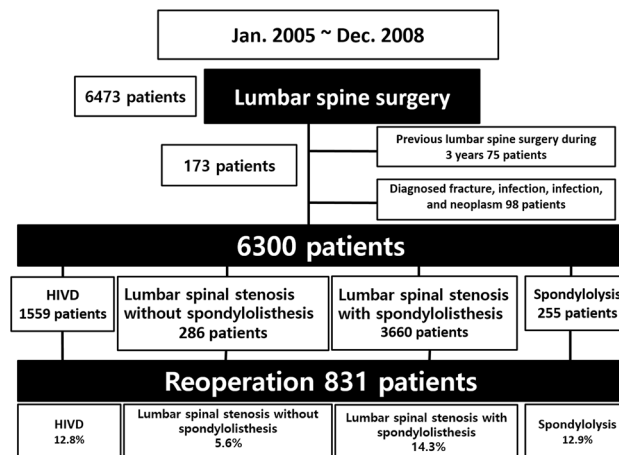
Jan. 2005 ~ Dec. 2008

6473 patients

Lumbar spine surgery

173 patients

Previous lumbar spine surgery during 3 years 75 patients

Diagnosed fracture, infection, infection, and neoplasm 98 patients

6300 patients

HIVD
1559 patients

Lumbar spinal stenosis without spondylolisthesis
286 patients

Lumbar spinal stenosis with spondylolisthesis
3660 patients

Spondylolysis
255 patients

Reoperation 831 patients

HIVD
12.8%

Lumbar spinal stenosis without spondylolisthesis
5.6%

Lumbar spinal stenosis with spondylolisthesis
14.3%

Spondylolysis
12.9%